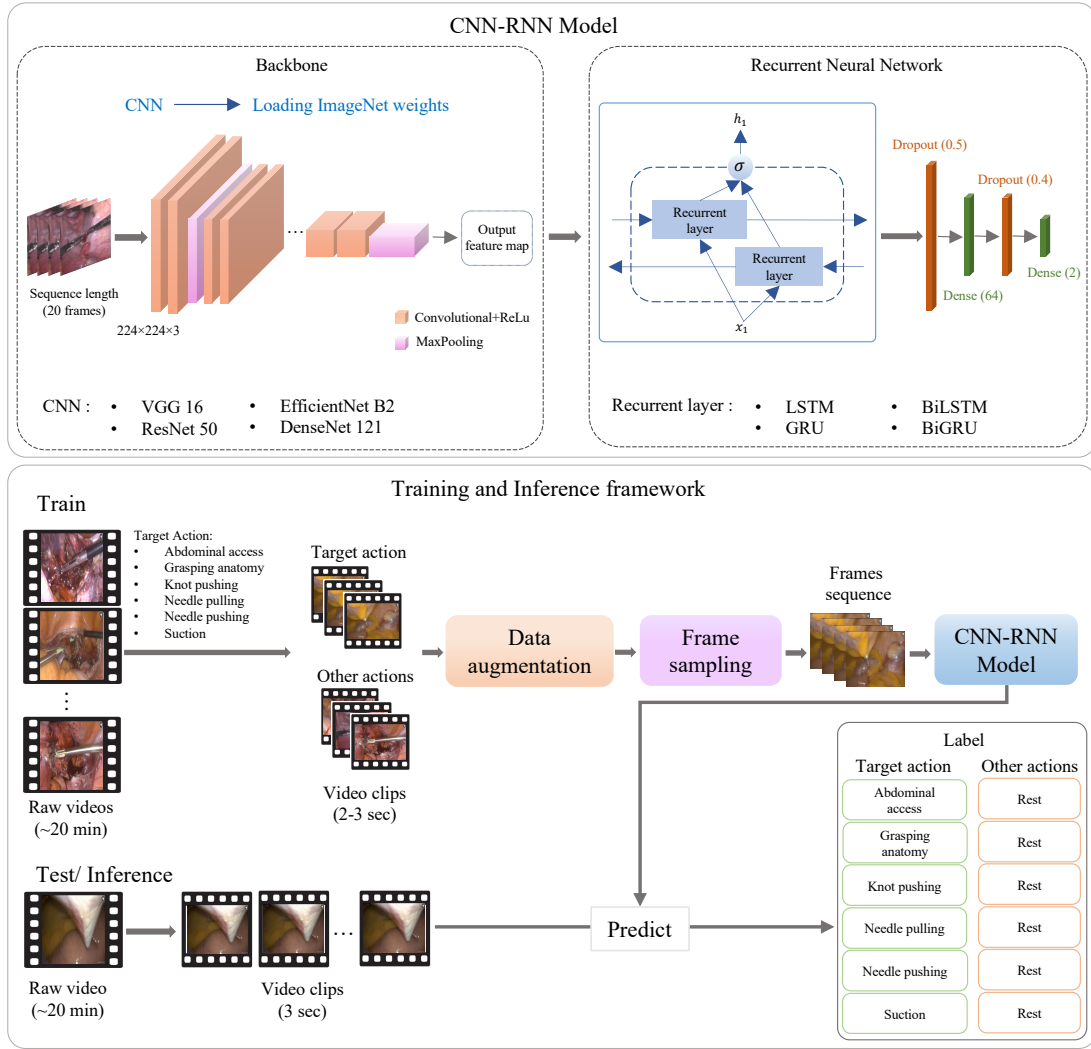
CNN-RNN Model

Backbone

CNN → Loading ImageNet weights

Sequence length (20 frames)

224×224×3

...

Output feature map

Convolutional+ReLu

MaxPooling

CNN :
• VGG 16
• ResNet 50
• EfficientNet B2
• DenseNet 121

Recurrent Neural Network

$h_1$

$\sigma$

Recurrent layer

Recurrent layer

$x_1$

Dropout (0.5)

Dropout (0.4)

Dense (64)

Dense (2)

Recurrent layer :
• LSTM
• GRU
• BiLSTM
• BiGRU

Training and Inference framework

Train

Target Action:
• Abdominal access
• Grasping anatomy
• Knot pushing
• Needle pulling
• Needle pushing
• Suction

⋮

Raw videos (~20 min)

Target action

Other actions

Video clips (2-3 sec)

Data augmentation

Frame sampling

Frames sequence

CNN-RNN Model

Label

| Target action | Other actions |
|---|---|
| Abdominal access | Rest |
| Grasping anatomy | Rest |
| Knot pushing | Rest |
| Needle pulling | Rest |
| Needle pushing | Rest |
| Suction | Rest |

Test/ Inference

Raw video (~20 min)

...

Video clips (3 sec)

Predict